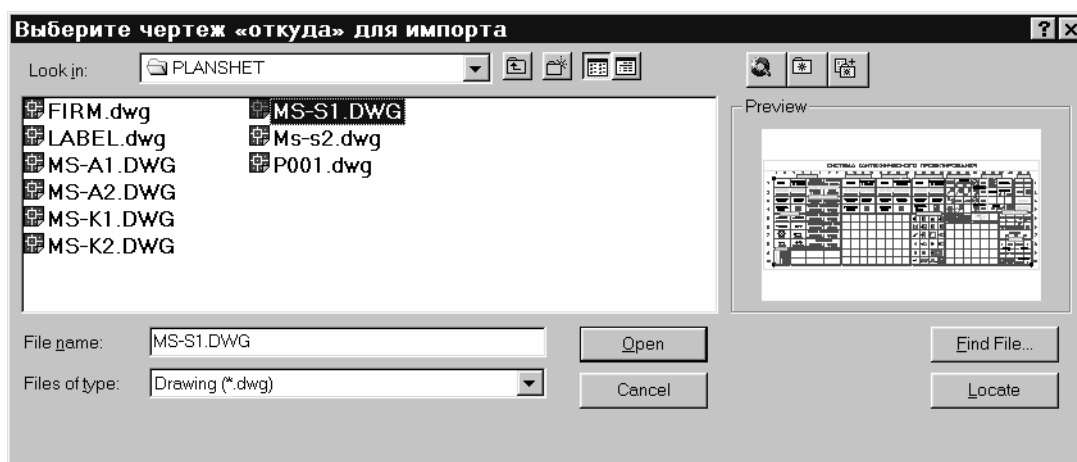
Выберите чертеж «откуда» для импорта

?

Look in: PLANSHET

FIRM.dwg
LABEL.dwg
MS-A1.DWG
MS-A2.DWG
MS-K1.DWG
MS-K2.DWG
MS-S1.DWG
Ms-s2.dwg
P001.dwg

Preview

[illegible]

File name: MS-S1.DWG

Files of type: Drawing (*.dwg)

Open

Cancel

Find File...

Locate